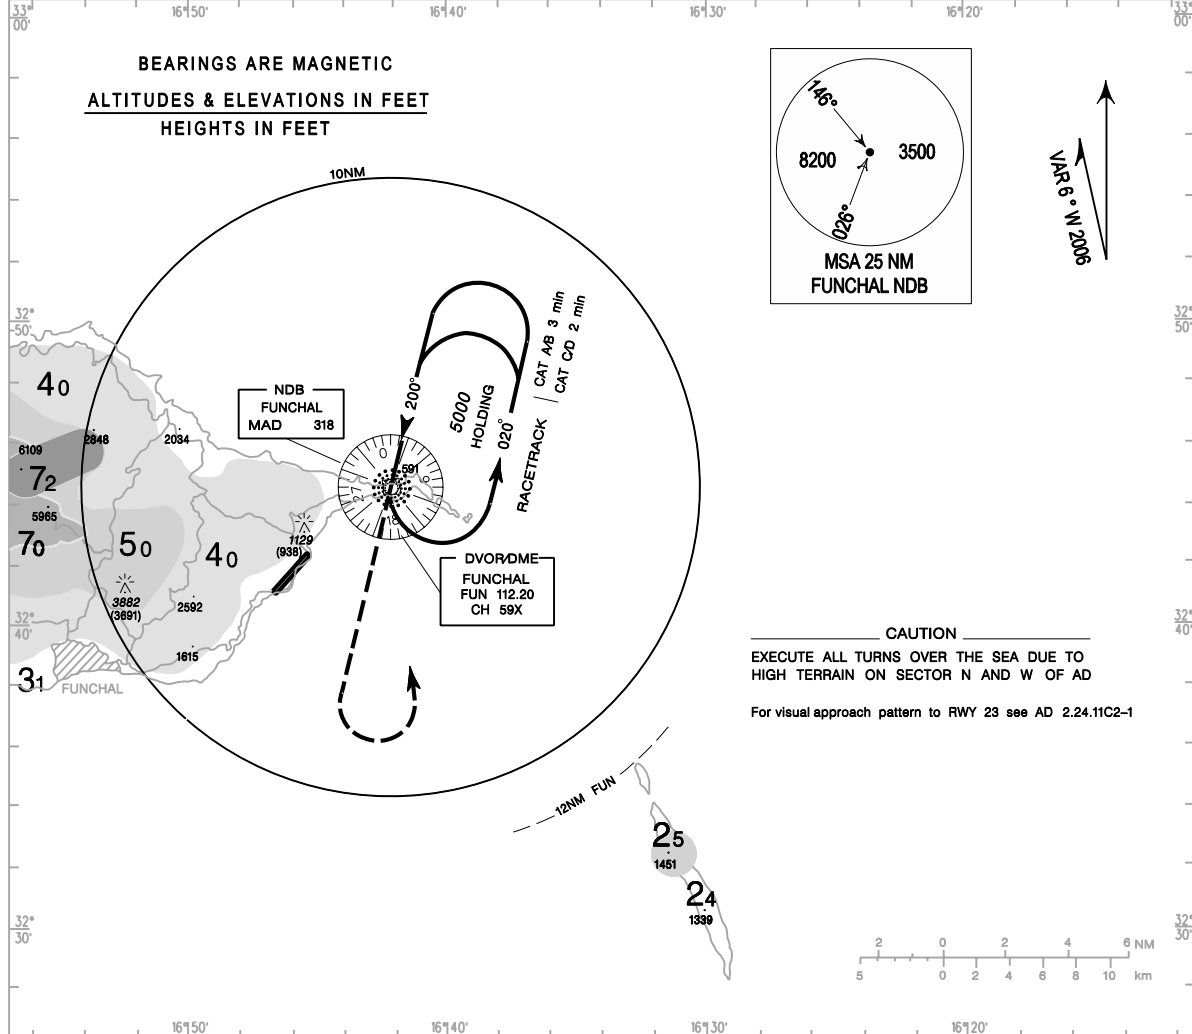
33° 00'

16°50'

16°40'

16°30'

16°20'

33° 00'

BEARINGS ARE MAGNETIC

ALTITUDES & ELEVATIONS IN FEET

HEIGHTS IN FEET

146°

8200

3500

026°

MSA 25 NM
FUNCHAL NDB

VAR 6 ° W 2006

10NM

32° 50'

32° 50'

CAT A/B 3 min
CAT C/D 2 min

5000
HOLDING

RACETRACK

200°

020°

4 0

NDB
FUNCHAL
MAD 318

6109

2848

2034

7 2

5965

7 0

5 0

4 0

591

1129
(938)

DVOR/DME
FUNCHAL
FUN 112.20
CH 59X

3882
(3691)

2592

32° 40'

32° 40'

1615

3 1

FUNCHAL

CAUTION

EXECUTE ALL TURNS OVER THE SEA DUE TO HIGH TERRAIN ON SECTOR N AND W OF AD

For visual approach pattern to RWY 23 see AD 2.24.11C2–1

12NM FUN

2 5
1451

2 4
1339

32° 30'

32° 30'

2 0 2 4 6 NM

5 0 2 4 6 8 10 km

16°50'

16°40'

16°30'

16°20'